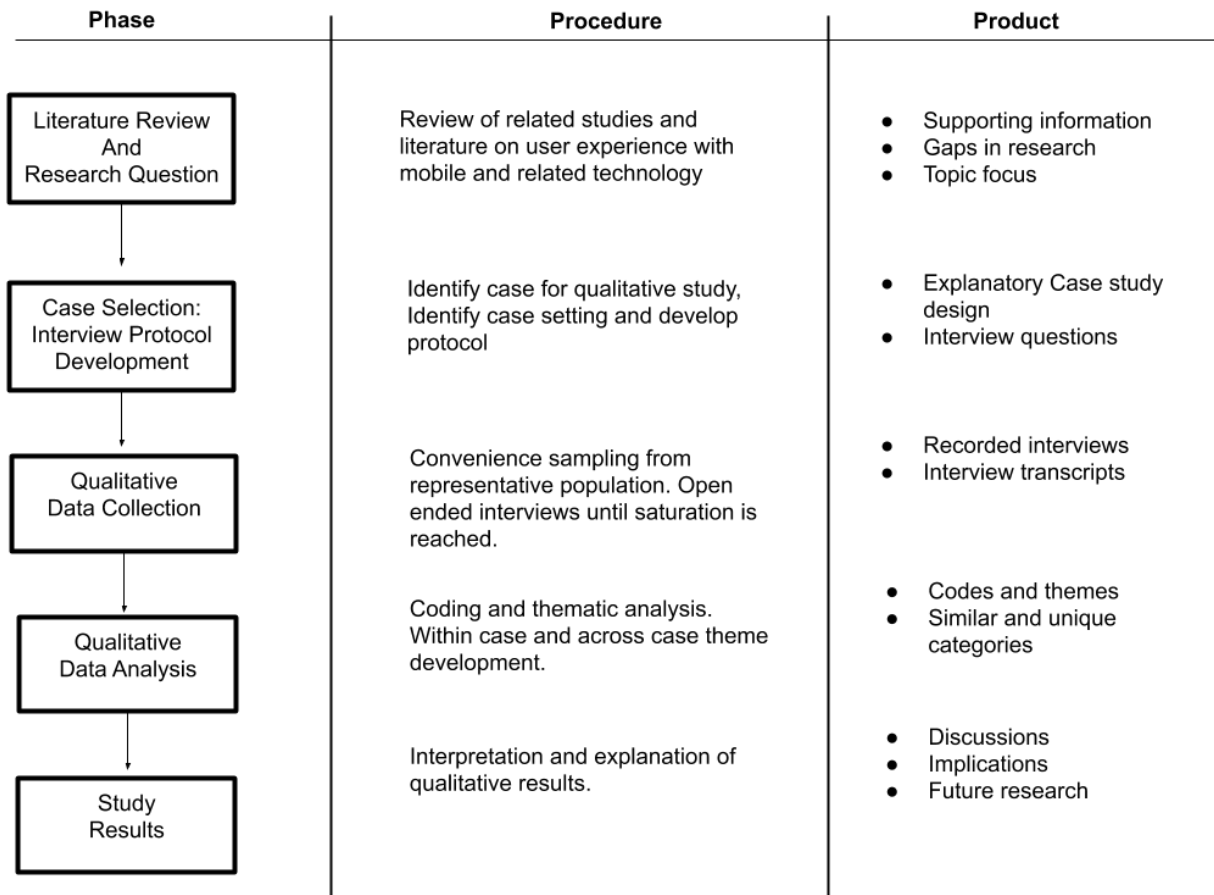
| Phase | Procedure | Product |
|---|---|---|
| Literature Review And Research Question | Review of related studies and literature on user experience with mobile and related technology | • Supporting information<br>• Gaps in research<br>• Topic focus |
| Case Selection: Interview Protocol Development | Identify case for qualitative study, Identify case setting and develop protocol | • Explanatory Case study design<br>• Interview questions |
| Qualitative Data Collection | Convenience sampling from representative population. Open ended interviews until saturation is reached. | • Recorded interviews<br>• Interview transcripts |
| Qualitative Data Analysis | Coding and thematic analysis. Within case and across case theme development. | • Codes and themes<br>• Similar and unique categories |
| Study Results | Interpretation and explanation of qualitative results. | • Discussions<br>• Implications<br>• Future research |